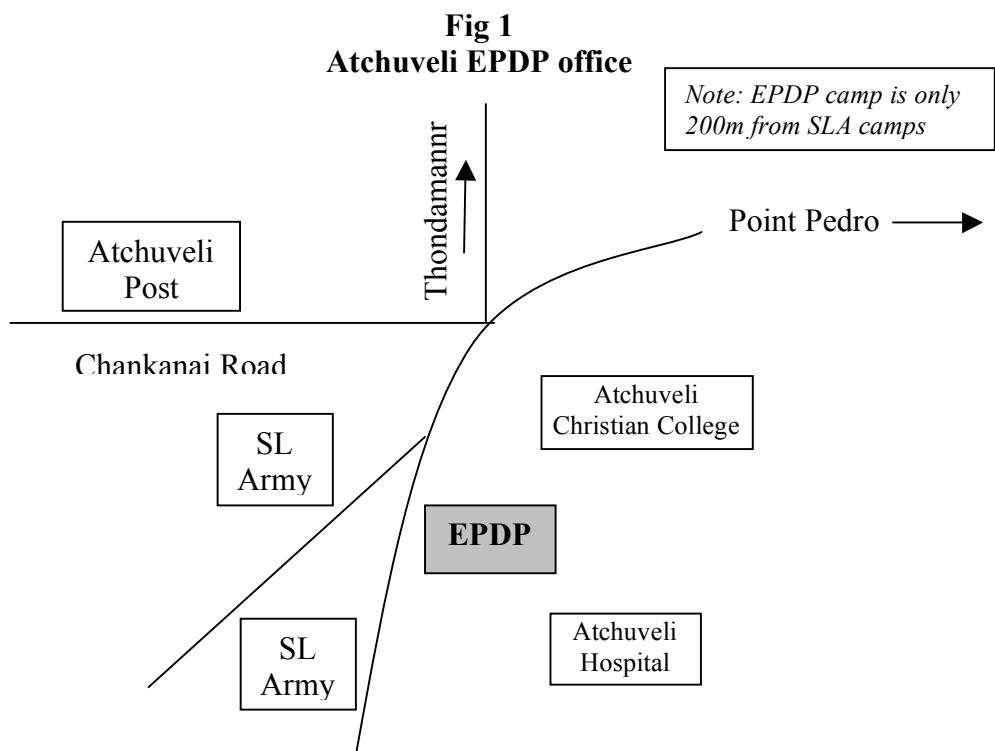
Fig 1
Atchuveli EPDP office

Note: EPDP camp is only 200m from SLA camps

Thondamannr

Point Pedro

Atchuveli Post

Chankanai Road

Atchuveli Christian College

SL Army

EPDP

SL Army

Atchuveli Hospital